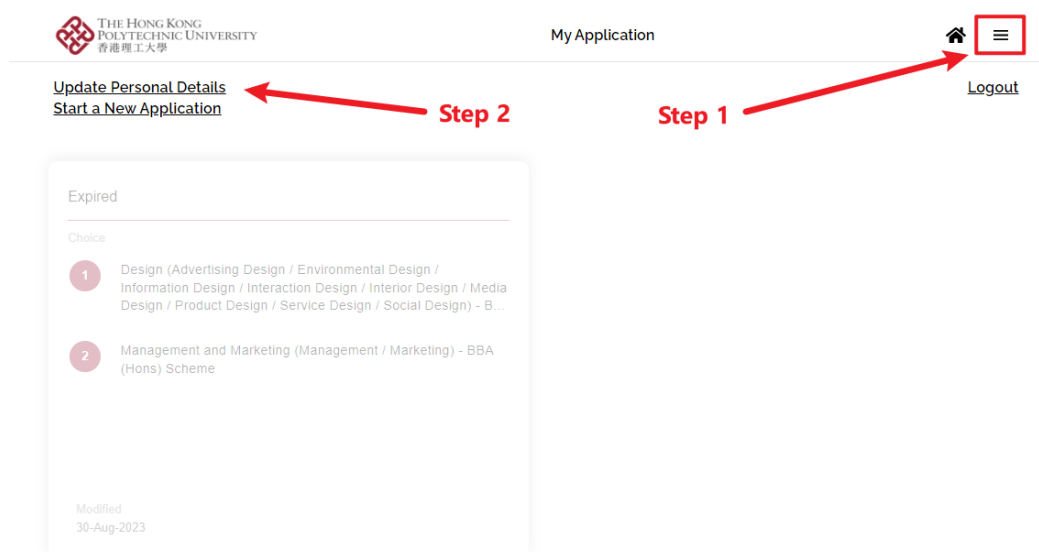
THE HONG KONG POLYTECHNIC UNIVERSITY
香港理工大學

My Application

Update Personal Details
Start a New Application

Step 2

Step 1

Logout

Expired

Choice

1 Design (Advertising Design / Environmental Design / Information Design / Interaction Design / Interior Design / Media Design / Product Design / Service Design / Social Design) - B...

2 Management and Marketing (Management / Marketing) - BBA (Hons) Scheme

Modified
30-Aug-2023